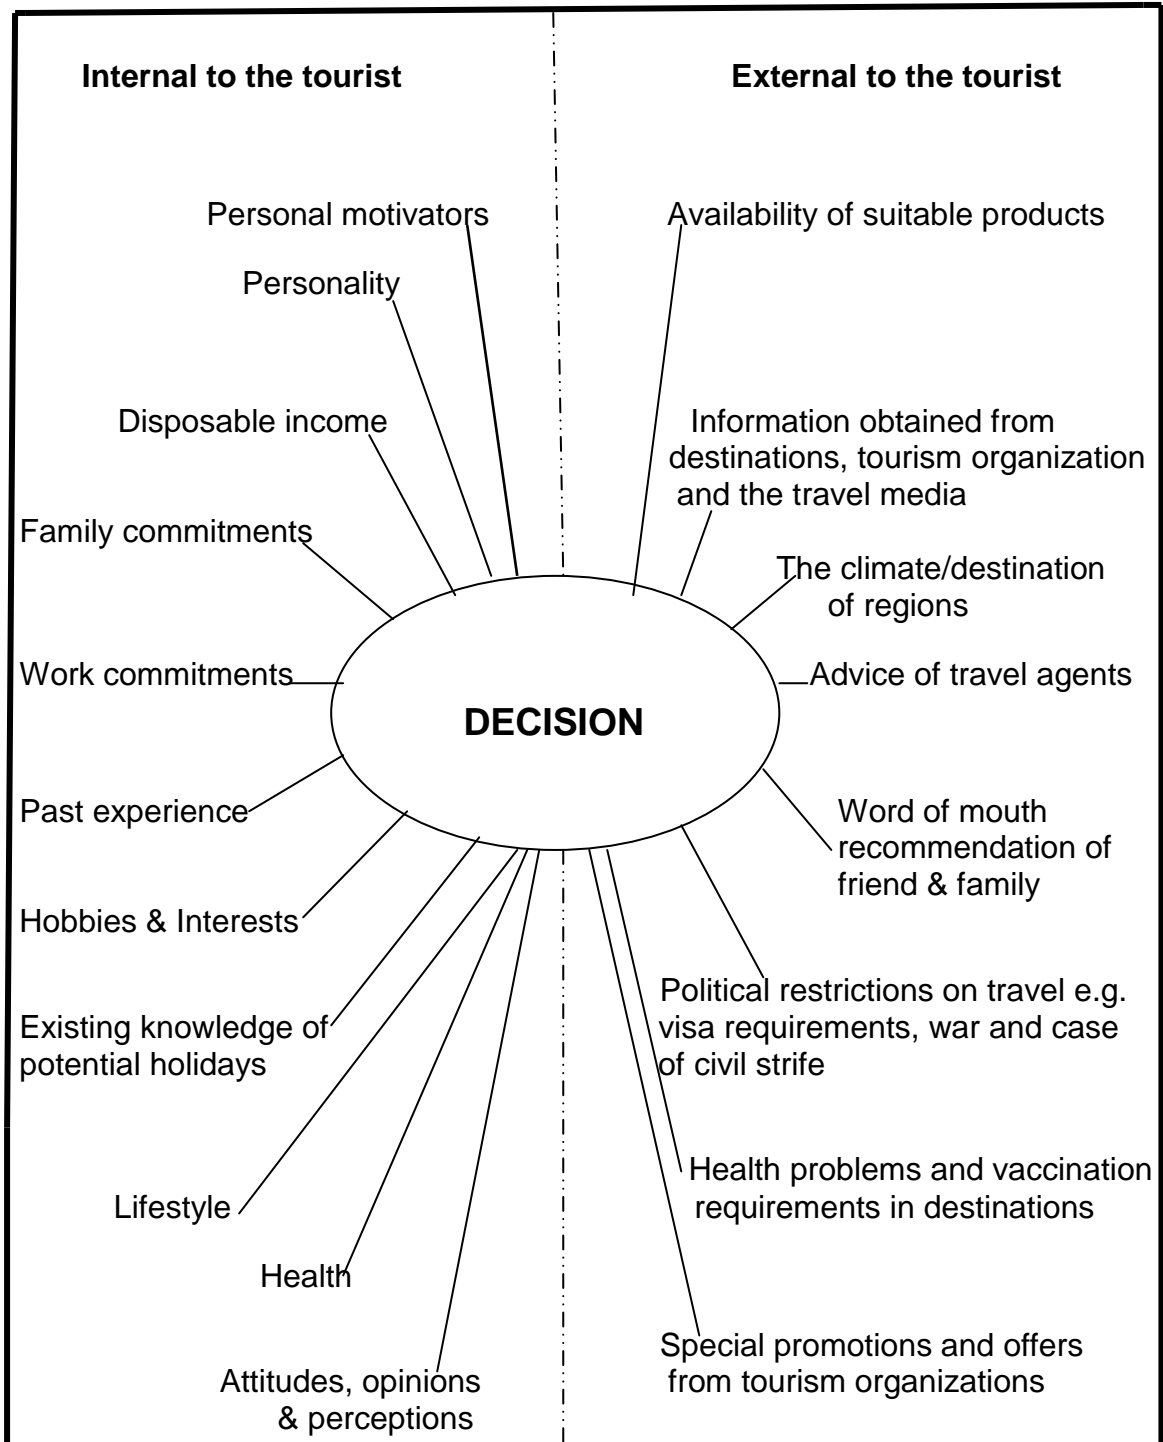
Internal to the tourist

External to the tourist

Personal motivators

Personality

Disposable income

Family commitments

Work commitments

Past experience

Hobbies & Interests

Existing knowledge of potential holidays

Lifestyle

Health

Attitudes, opinions & perceptions

DECISION

Availability of suitable products

Information obtained from destinations, tourism organization and the travel media

The climate/destination of regions

Advice of travel agents

Word of mouth recommendation of friend & family

Political restrictions on travel e.g. visa requirements, war and case of civil strife

Health problems and vaccination requirements in destinations

Special promotions and offers from tourism organizations